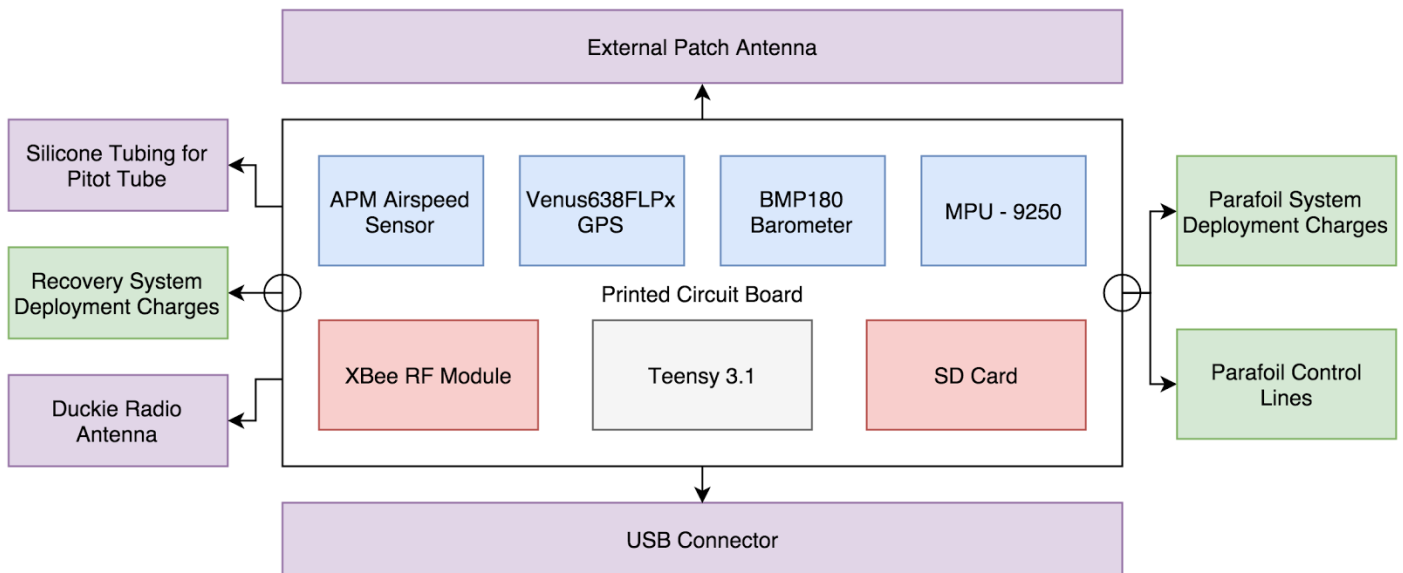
External Patch Antenna

Silicone Tubing for Pitot Tube

Recovery System Deployment Charges

Duckie Radio Antenna

APM Airspeed Sensor

Venus638FLPx GPS

BMP180 Barometer

MPU - 9250

Printed Circuit Board

XBee RF Module

Teensy 3.1

SD Card

Parafoil System Deployment Charges

Parafoil Control Lines

USB Connector